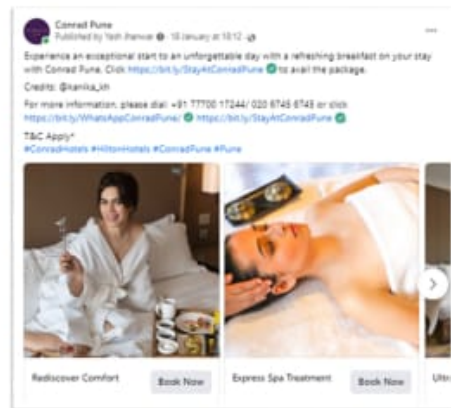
Conrad Pune
Published by Yash Jhanwar · 18 January at 10:12 ·
...

Experience an exceptional start to an unforgettable day with a refreshing breakfast on your stay with Conrad Pune. Click https://bit.ly/StayAtConradPune to avail the package.

Credits: @kanika_kh

For more information, please dial: +91 77700 17244/ 020 6745 6745 or click: https://bit.ly/WhatsAppConradPune https://bit.ly/StayAtConradPune

T&C Apply*
#ConradHotels #HiltonHotels #ConradPune #Pune

Rediscover Comfort
Book Now

Express Spa Treatment
Book Now

Ultr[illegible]